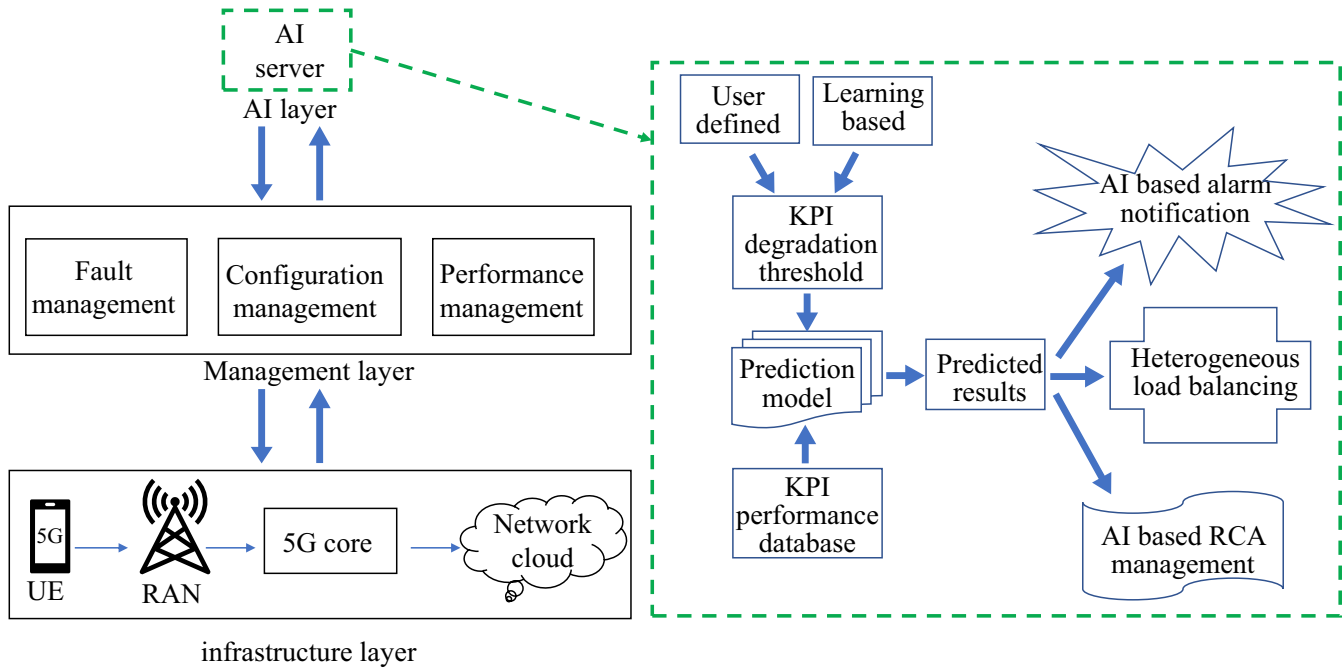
AI server
AI layer

Fault management
Configuration management
Performance management
Management layer

5G
UE
RAN
5G core
Network cloud
infrastructure layer

User defined
Learning based
KPI degradation threshold
Prediction model
KPI performance database
Predicted results
AI based alarm notification
Heterogeneous load balancing
AI based RCA management